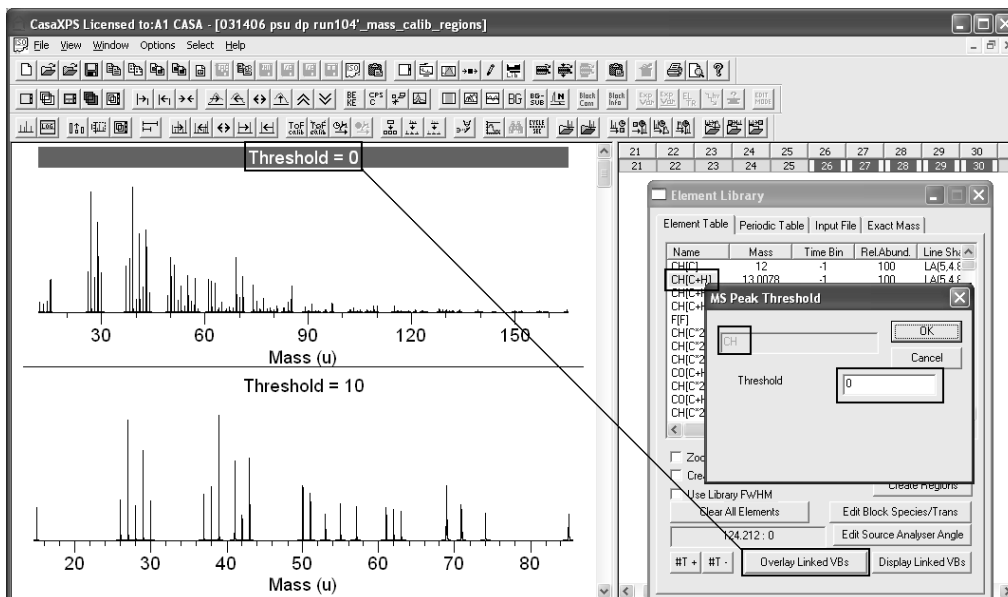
CasaXPS Licensed to:A1 CASA - [031406 psu dp run104'_mass_calib_regions]

File View Window Options Select Help

Threshold = 0

30 60 90 120 150

Mass (u)

Threshold = 10

20 30 40 50 60 70 80

Mass (u)

| 21 | 22 | 23 | 24 | 25 | 26 | 27 | 28 | 29 | 30 |
|---|---|---|---|---|---|---|---|---|---|
| 21 | 22 | 23 | 24 | 25 | 26 | 27 | 28 | 29 | 30 |

Element Library

Element Table | Periodic Table | Input File | Exact Mass

| Name | Mass | Time Bin | Rel.Abund. | Line Sha |
|---|---|---|---|---|
| CH[C] | 12 | -1 | 100 | LA(5,4,8 |
| CH[C+H] | 13.0078 | -1 | 100 | LA(5,4,8 |
| CH[C+ | | | | |
| CH[C+ | | | | |
| F[F] | | | | |
| CH[C^2 | | | | |
| CH[C^2 | | | | |
| CH[C^2 | | | | |
| CO[C+ | | | | |
| CH[C^2 | | | | |
| CO[C+ | | | | |
| CH[C^2 | | | | |

MS Peak Threshold

CH

OK

Cancel

Threshold

0

Zoo

Cre

Create Regions

Use Library FWHM

Clear All Elements

Edit Block Species/Trans

124.212 : 0

Edit Source Analyser Angle

#T + #T -

Overlay Linked VBs

Display Linked VBs